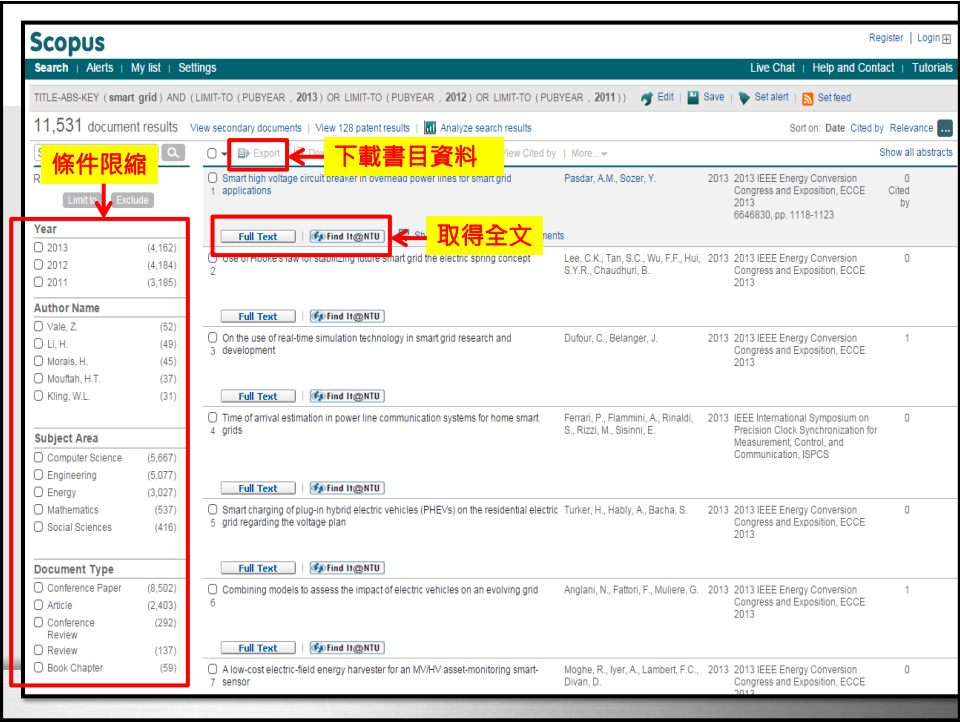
Scopus

Register | Login

Search | Alerts | My list | Settings

Live Chat | Help and Contact | Tutorials

TITLE-ABS-KEY ( smart grid ) AND ( LIMIT-TO ( PUBYEAR , 2013 ) OR LIMIT-TO ( PUBYEAR , 2012 ) OR LIMIT-TO ( PUBYEAR , 2011 ) )

Edit | Save | Set alert | Set feed

11,531 document results View secondary documents | View 128 patent results | Analyze search results

Sort on: Date Cited by Relevance

條件限縮

下載書目資料

Export | Do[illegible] | View Cited by | More...

Show all abstracts

R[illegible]

Limit to Exclude

Year
2013 (4,162)
2012 (4,184)
2011 (3,185)

Author Name
Vale, Z. (52)
Li, H. (49)
Morais, H. (45)
Mouftah, H.T. (37)
Kling, W.L. (31)

Subject Area
Computer Science (5,667)
Engineering (5,077)
Energy (3,027)
Mathematics (537)
Social Sciences (416)

Document Type
Conference Paper (8,502)
Article (2,403)
Conference Review (292)
Review (137)
Book Chapter (59)

1 Smart high voltage circuit breaker in overhead power lines for smart grid applications | Pasdar, A.M., Sozer, Y. | 2013 | 2013 IEEE Energy Conversion Congress and Exposition, ECCE 2013 6646830, pp. 1118-1123 | 0 Cited by

取得全文

Full Text | Find It@NTU | Sh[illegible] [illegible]ments

2 Use of Hooke's law for stabilizing future smart grid the electric spring concept | Lee, C.K., Tan, S.C., Wu, F.F., Hui, S.Y.R., Chaudhuri, B. | 2013 | 2013 IEEE Energy Conversion Congress and Exposition, ECCE 2013 | 0

Full Text | Find It@NTU

3 On the use of real-time simulation technology in smart grid research and development | Dufour, C., Belanger, J. | 2013 | 2013 IEEE Energy Conversion Congress and Exposition, ECCE 2013 | 1

Full Text | Find It@NTU

4 Time of arrival estimation in power line communication systems for home smart grids | Ferrari, P., Flammini, A., Rinaldi, S., Rizzi, M., Sisinni, E. | 2013 | IEEE International Symposium on Precision Clock Synchronization for Measurement, Control, and Communication, ISPCS | 0

Full Text | Find It@NTU

5 Smart charging of plug-in hybrid electric vehicles (PHEVs) on the residential electric grid regarding the voltage plan | Turker, H., Hably, A., Bacha, S. | 2013 | 2013 IEEE Energy Conversion Congress and Exposition, ECCE 2013 | 0

Full Text | Find It@NTU

6 Combining models to assess the impact of electric vehicles on an evolving grid | Angiani, N., Fattori, F., Muliere, G. | 2013 | 2013 IEEE Energy Conversion Congress and Exposition, ECCE 2013 | 1

Full Text | Find It@NTU

7 A low-cost electric-field energy harvester for an MV/HV asset-monitoring smart-sensor | Moghe, R., Iyer, A., Lambert, F.C., Divan, D. | 2013 | 2013 IEEE Energy Conversion Congress and Exposition, ECCE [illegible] | 0